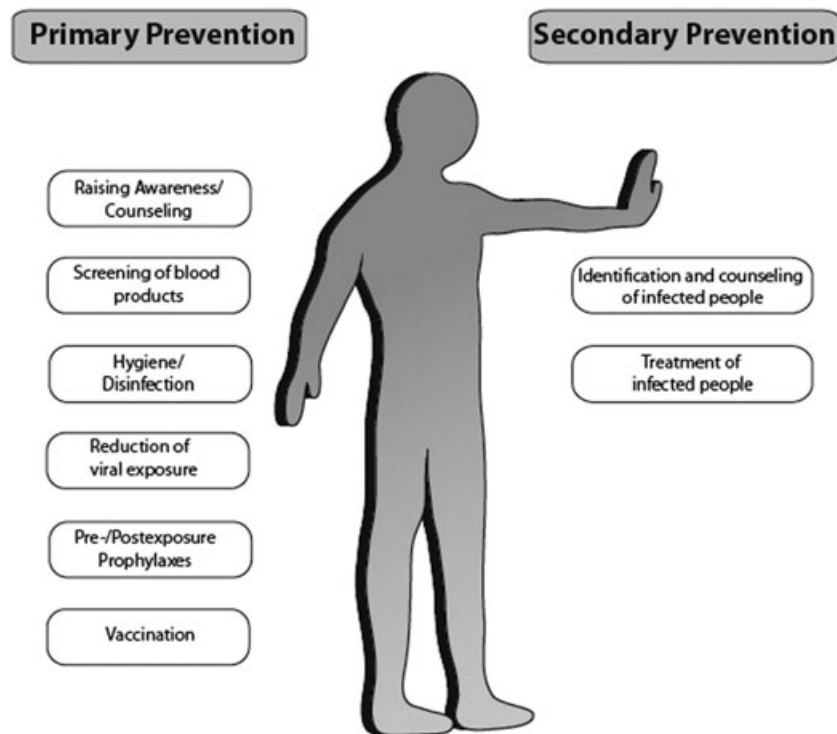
Primary Prevention

Raising Awareness/ Counseling

Screening of blood products

Hygiene/ Disinfection

Reduction of viral exposure

Pre-/Postexposure Prophylaxes

Vaccination

Secondary Prevention

Identification and counseling of infected people

Treatment of infected people